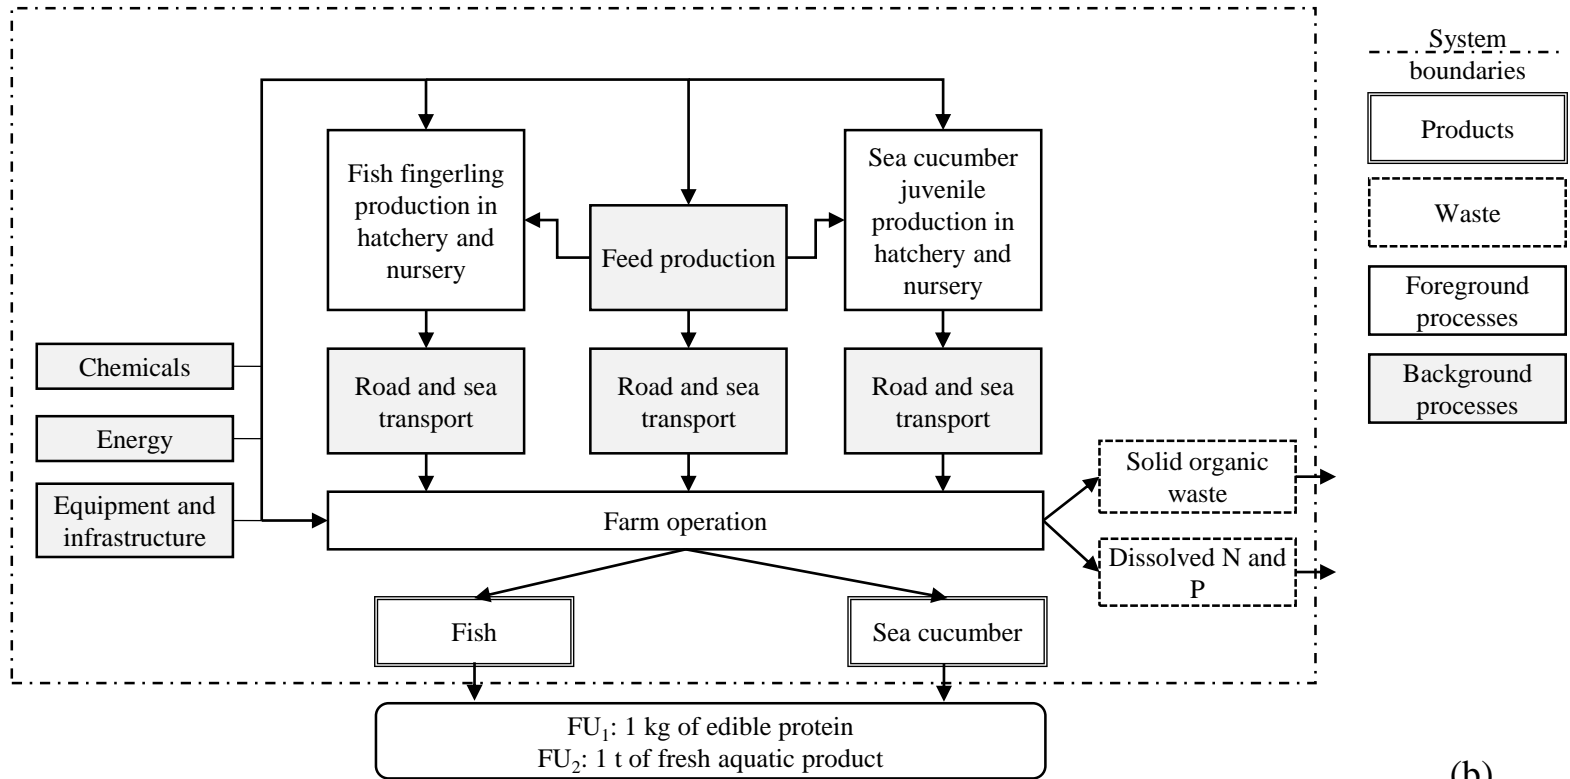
System boundaries

Products

Waste

Foreground processes

Background processes

Fish fingerling production in hatchery and nursery

Feed production

Sea cucumber juvenile production in hatchery and nursery

Chemicals

Energy

Equipment and infrastructure

Road and sea transport

Road and sea transport

Road and sea transport

Farm operation

Solid organic waste

Dissolved N and P

Fish

Sea cucumber

$FU_1$: 1 kg of edible protein
$FU_2$: 1 t of fresh aquatic product

(b)